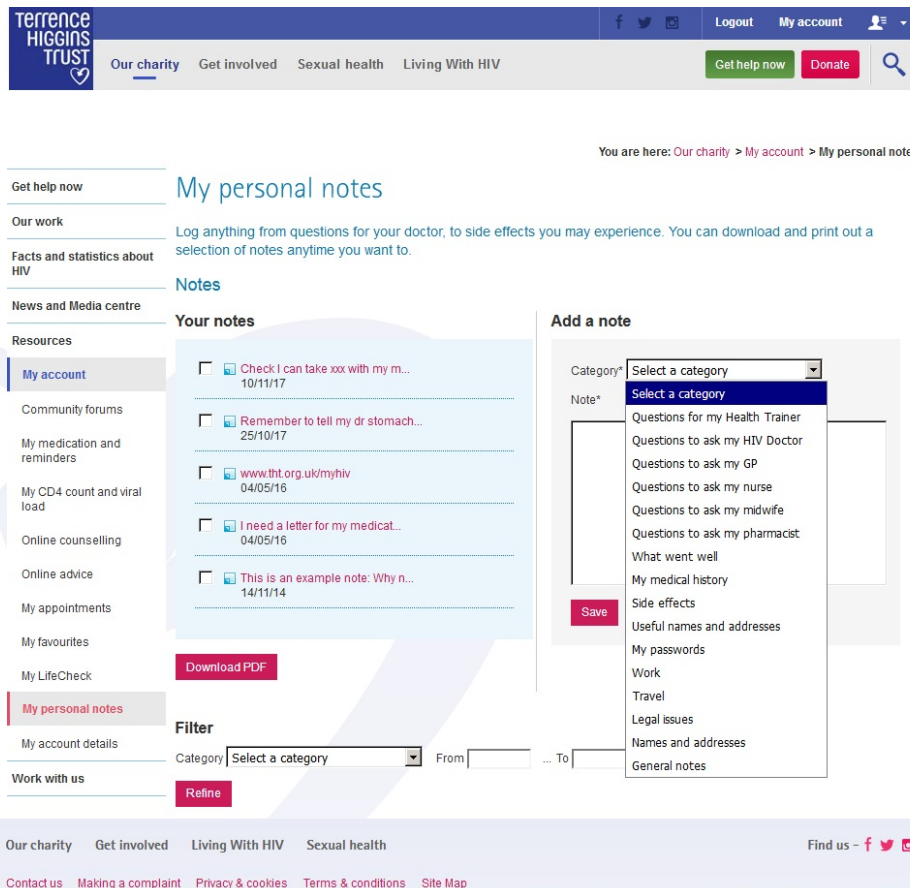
Terrence Higgins Trust

Logout My account

Our charity Get involved Sexual health Living With HIV

Get help now Donate

You are here: Our charity > My account > My personal note

Get help now

Our work

Facts and statistics about HIV

News and Media centre

Resources

My account

Community forums

My medication and reminders

My CD4 count and viral load

Online counselling

Online advice

My appointments

My favourites

My LifeCheck

My personal notes

My account details

Work with us

My personal notes

Log anything from questions for your doctor, to side effects you may experience. You can download and print out a selection of notes anytime you want to.

Notes

Your notes

Check I can take xxx with my m...
10/11/17

Remember to tell my dr stomach...
25/10/17

www.tht.org.uk/myhiv
04/05/16

I need a letter for my medicat...
04/05/16

This is an example note: Why n...
14/11/14

Download PDF

Add a note

Category* Select a category

Note*

Select a category
Questions for my Health Trainer
Questions to ask my HIV Doctor
Questions to ask my GP
Questions to ask my nurse
Questions to ask my midwife
Questions to ask my pharmacist
What went well
My medical history
Side effects
Useful names and addresses
My passwords
Work
Travel
Legal issues
Names and addresses
General notes

Save

Filter

Category Select a category From ... To

Refine

Our charity Get involved Living With HIV Sexual health

Find us –

Contact us Making a complaint Privacy & cookies Terms & conditions Site Map